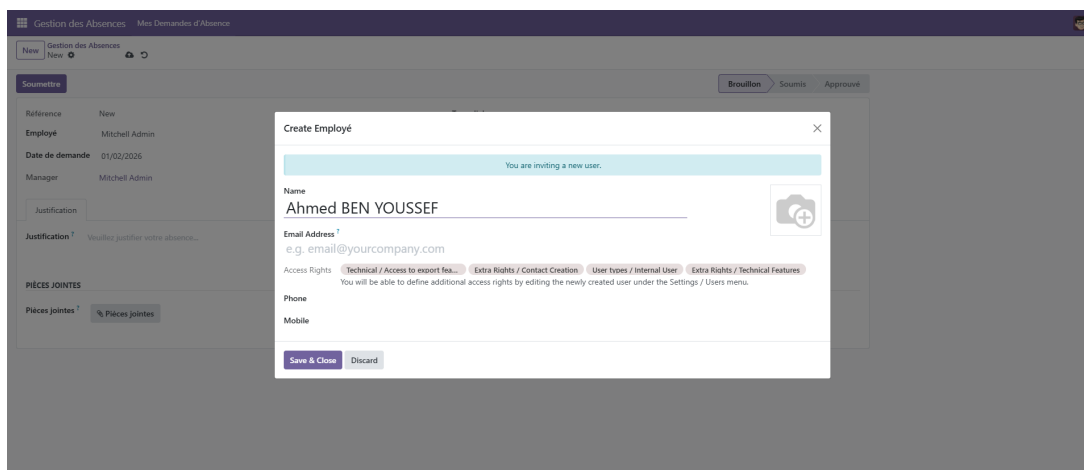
Gestion des Absences Mes Demandes d'Absence

New Gestion des Absences
New

Soumettre

Brouillon Soumis Approuvé

Référence New
Employé Mitchell Admin
Date de demande 01/02/2026
Manager Mitchell Admin

Justification

Justification ? Veuillez justifier votre absence...

PIÈCES JOINTES

Pièces jointes ? Pièces jointes

Create Employé

You are inviting a new user.

Name
Ahmed BEN YOUSSEF

Email Address ?
e.g. email@yourcompany.com

Access Rights Technical / Access to export fea... Extra Rights / Contact Creation User types / Internal User Extra Rights / Technical Features
You will be able to define additional access rights by editing the newly created user under the Settings / Users menu.

Phone

Mobile

Save & Close Discard